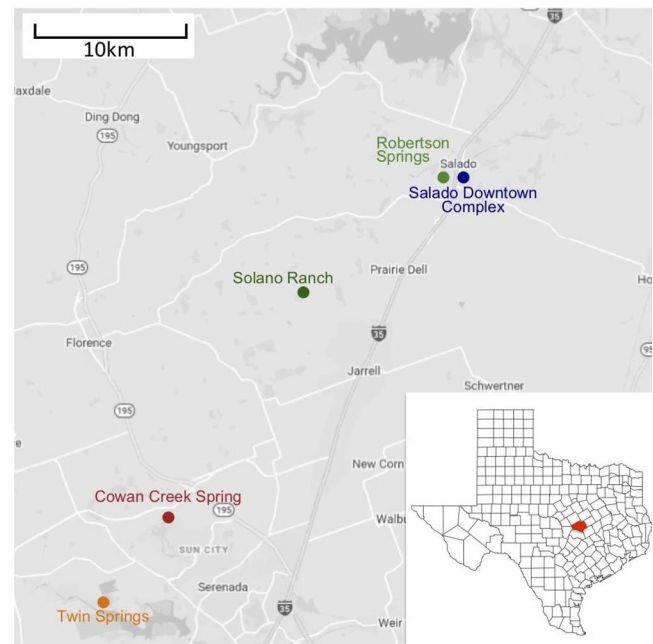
10km

laxdale

Ding Dong

195

Youngsport

Robertson Springs

Salado

Salado Downtown Complex

195

Solano Ranch

Prairie Dell

Ho

35

Florence

95

Jarrell

Schwertner

195

e

New Corn

Cowan Creek Spring

195

Walbu

SUN CITY

Serenada

35

Twin Springs

Weir